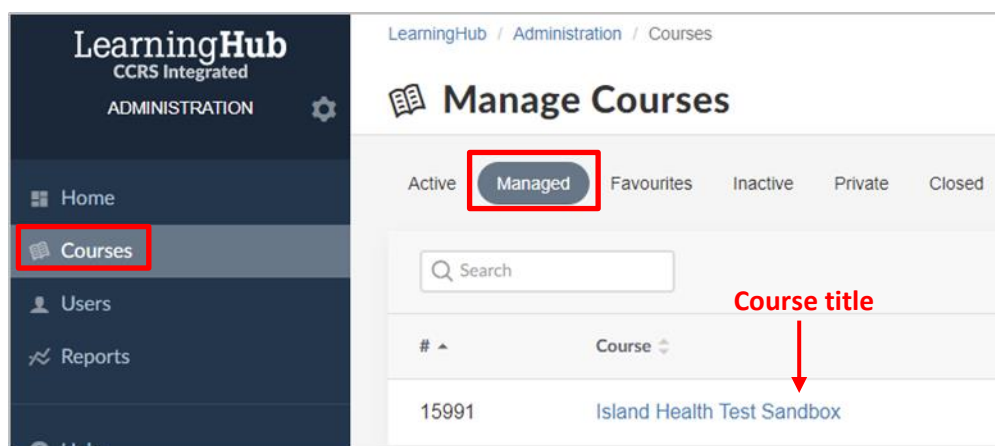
LearningHub
CCRS Integrated
ADMINISTRATION

Home
Courses
Users
Reports

LearningHub / Administration / Courses

Manage Courses

Active Managed Favourites Inactive Private Closed

Search

Course title

| # | Course |
|---|---|
| 15991 | Island Health Test Sandbox |